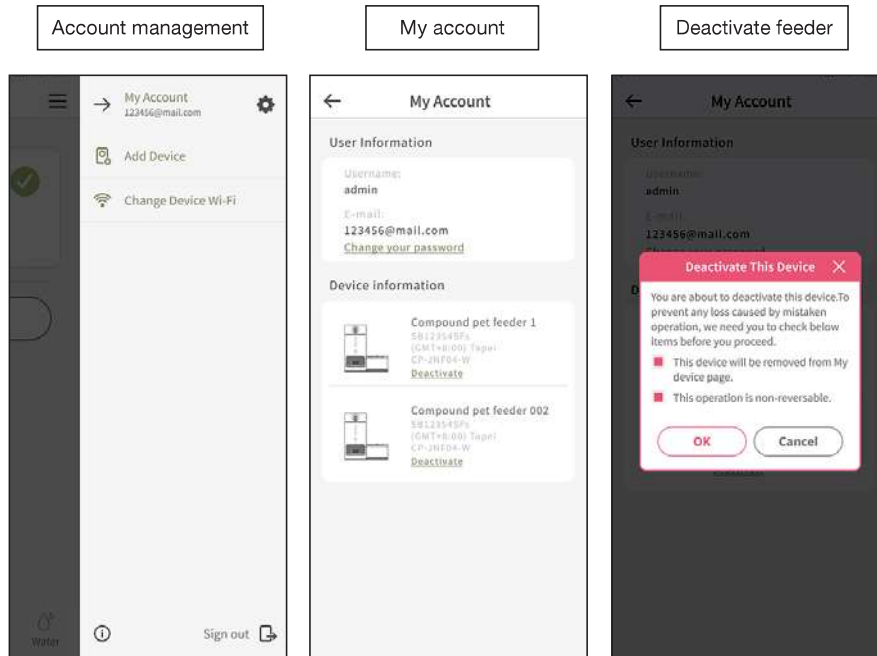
Account management

My account

Deactivate feeder

My Account
123456@mail.com

Add Device

Change Device Wi-Fi

Water

Sign out

My Account

User Information

Username:
admin

E-mail:
123456@mail.com
Change your password

Device information

Compound pet feeder 1
SB123545Fs
(GMT+8:00) Taipei
CP-JNF04-W
Deactivate

Compound pet feeder 002
SB123545Fs
(GMT+8:00) Taipei
CP-JNF04-W
Deactivate

My Account

User Information

Username:
admin

E-mail:
123456@mail.com

Deactivate This Device

You are about to deactivate this device.To prevent any loss caused by mistaken operation, we need you to check below items before you proceed.

This device will be removed from My device page.

This operation is non-reversable.

OK

Cancel